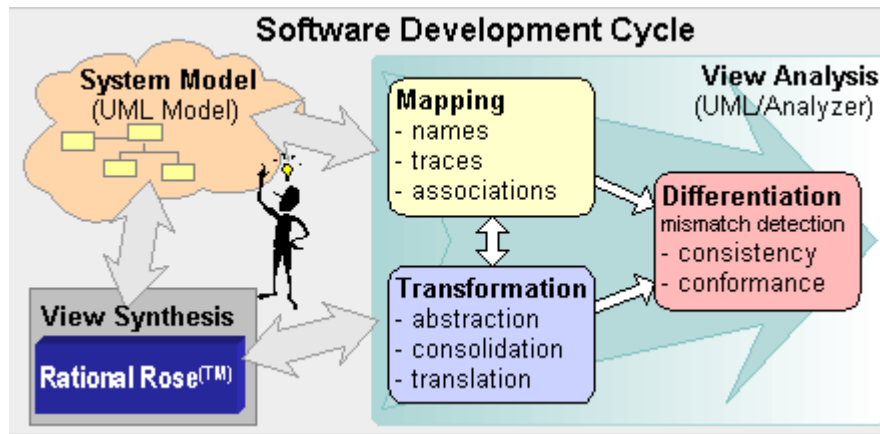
Software Development Cycle

System Model
(UML Model)

View Analysis
(UML/Analyzer)

Mapping
- names
- traces
- associations

Differentiation
mismatch detection
- consistency
- conformance

Transformation
- abstraction
- consolidation
- translation

View Synthesis

Rational Rose$^{(TM)}$